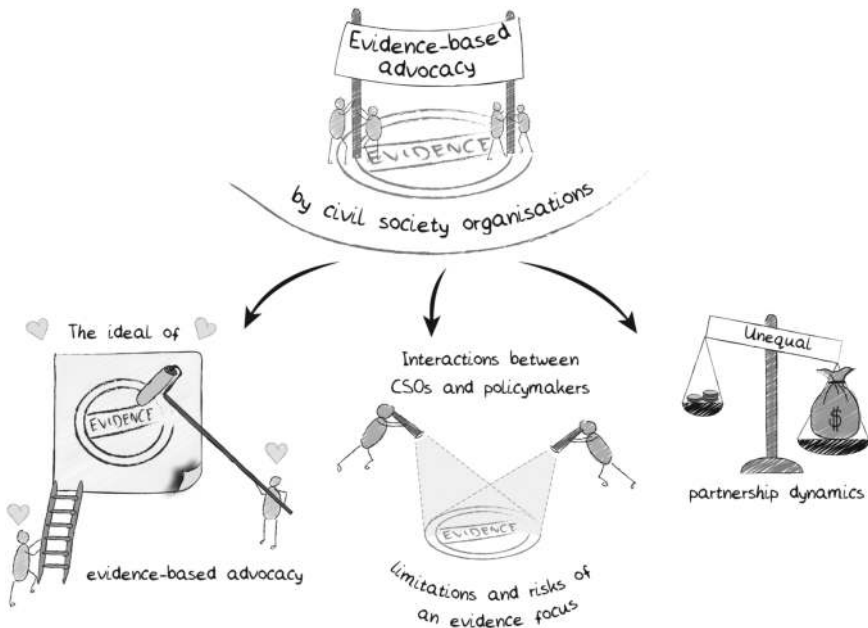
Evidence-based advocacy

EVIDENCE

by civil society organisations

The ideal of

EVIDENCE

evidence-based advocacy

Interactions between CSOs and policymakers

EVIDENCE

limitations and risks of an evidence focus

Unequal

$

partnership dynamics